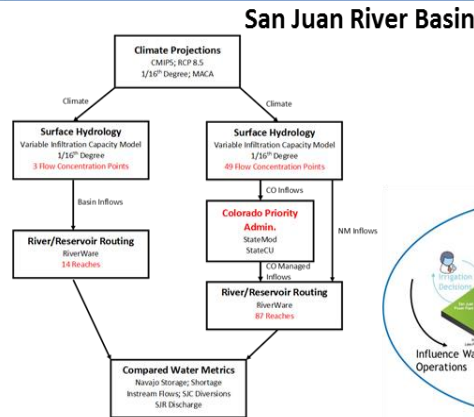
San Juan River Basin

Climate Projections
CMIP5; RCP 8.5
1/16$^{th}$ Degree; MACA

Climate

Climate

Surface Hydrology
Variable Infiltration Capacity Model
1/16$^{th}$ Degree
3 Flow Concentration Points

Surface Hydrology
Variable Infiltration Capacity Model
1/16$^{th}$ Degree
49 Flow Concentration Points

Basin Inflows

CO Inflows

Colorado Priority Admin.
StateMod
StateCU

NM Inflows

River/Reservoir Routing
RiverWare
14 Reaches

CO Managed Inflows

River/Reservoir Routing
RiverWare
87 Reaches

Compared Water Metrics
Navajo Storage; Shortage
Instream Flows; SJC Diversions
SJR Discharge

Irrigation Decisions

Influence Wa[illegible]
Operations